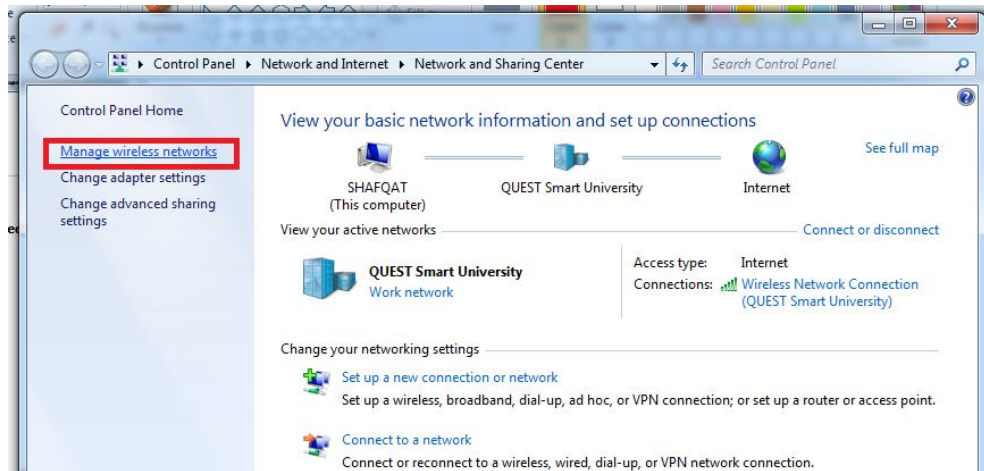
Control Panel ▸ Network and Internet ▸ Network and Sharing Center

Search Control Panel

Control Panel Home

Manage wireless networks

Change adapter settings

Change advanced sharing settings

View your basic network information and set up connections

See full map

SHAFQAT
(This computer)

QUEST Smart University

Internet

View your active networks

Connect or disconnect

QUEST Smart University
Work network

Access type: Internet
Connections: Wireless Network Connection (QUEST Smart University)

Change your networking settings

Set up a new connection or network
Set up a wireless, broadband, dial-up, ad hoc, or VPN connection; or set up a router or access point.

Connect to a network
Connect or reconnect to a wireless, wired, dial-up, or VPN network connection.